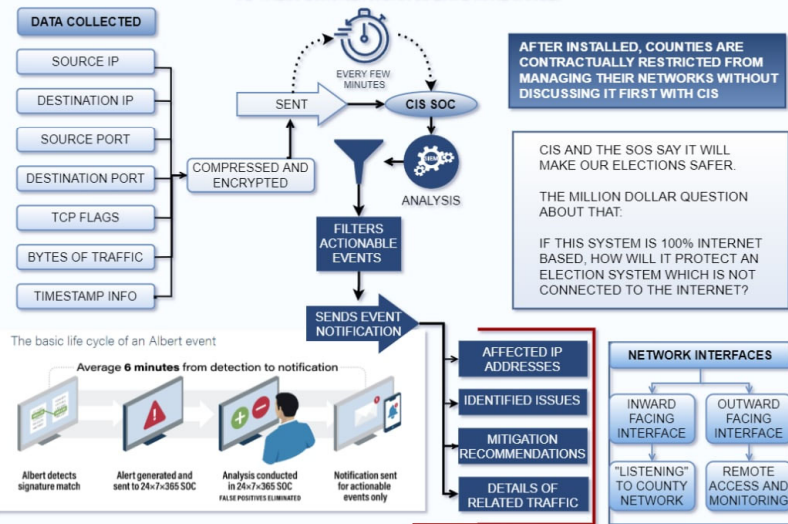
DATA COLLECTED

SOURCE IP

DESTINATION IP

SOURCE PORT

DESTINATION PORT

TCP FLAGS

BYTES OF TRAFFIC

TIMESTAMP INFO

COMPRESSED AND ENCRYPTED

SENT

EVERY FEW MINUTES

CIS SOC

ANALYSIS

FILTERS ACTIONABLE EVENTS

SENDS EVENT NOTIFICATION

AFTER INSTALLED, COUNTIES ARE CONTRACTUALLY RESTRICTED FROM MANAGING THEIR NETWORKS WITHOUT DISCUSSING IT FIRST WITH CIS

CIS AND THE SOS SAY IT WILL MAKE OUR ELECTIONS SAFER.

THE MILLION DOLLAR QUESTION ABOUT THAT:

IF THIS SYSTEM IS 100% INTERNET BASED, HOW WILL IT PROTECT AN ELECTION SYSTEM WHICH IS NOT CONNECTED TO THE INTERNET?

The basic life cycle of an Albert event

Average 6 minutes from detection to notification

Albert detects signature match

Alert generated and sent to 24×7×365 SOC

Analysis conducted in 24×7×365 SOC
FALSE POSITIVES ELIMINATED

Notification sent for actionable events only

AFFECTED IP ADDRESSES

IDENTIFIED ISSUES

MITIGATION RECOMMENDATIONS

DETAILS OF RELATED TRAFFIC

NETWORK INTERFACES

INWARD FACING INTERFACE

OUTWARD FACING INTERFACE

"LISTENING" TO COUNTY NETWORK

REMOTE ACCESS AND MONITORING